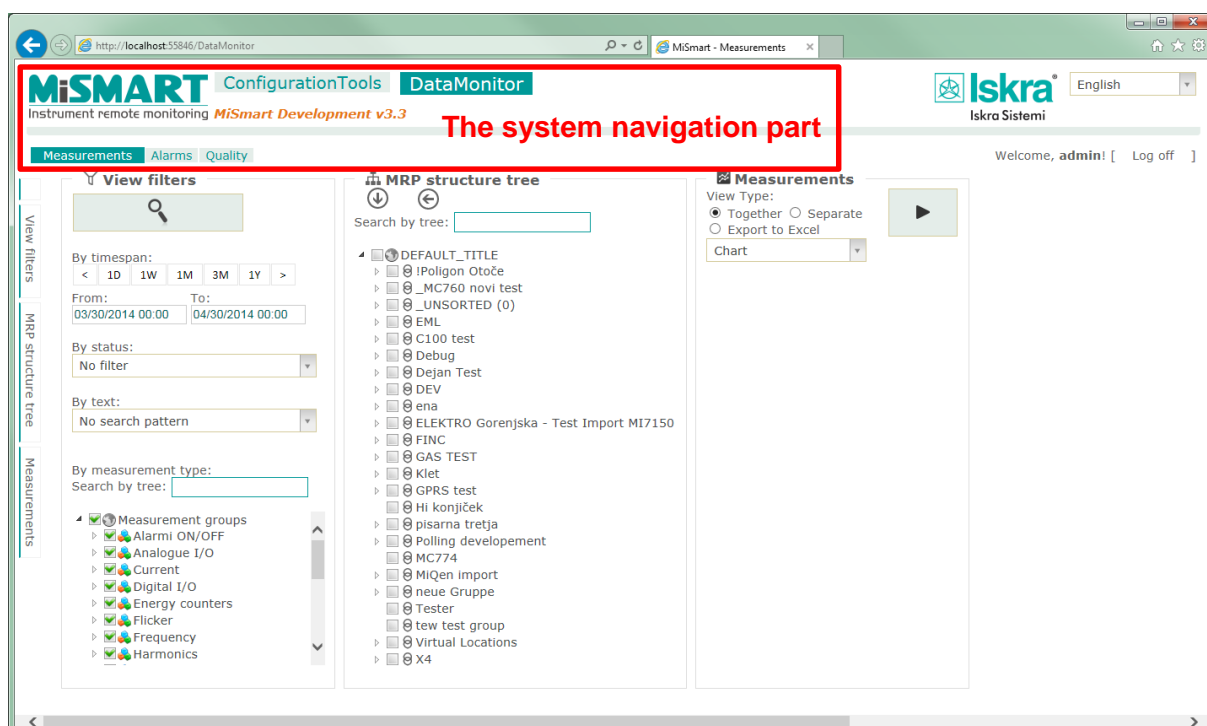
http://localhost:55846/DataMonitor
MiSmart - Measurements

MiSMART
Instrument remote monitoring MiSmart Development v3.3
ConfigurationTools DataMonitor
The system navigation part
Iskra
Iskra Sistemi
English

Measurements Alarms Quality
Welcome, admin! [ Log off ]

View filters
MRP structure tree
Measurements

View filters

By timespan:
< 1D 1W 1M 3M 1Y >
From: To:
03/30/2014 00:00 04/30/2014 00:00

By status:
No filter

By text:
No search pattern

By measurement type:
Search by tree:

Measurement groups
Alarmi ON/OFF
Analogue I/O
Current
Digital I/O
Energy counters
Flicker
Frequency
Harmonics

MRP structure tree
Search by tree:
DEFAULT_TITLE
!Poligon Otoče
_MC760 novi test
_UNSORTED (0)
EML
C100 test
Debug
Dejan Test
DEV
ena
ELEKTRO Gorenjska - Test Import MI7150
FINC
GAS TEST
Klet
GPRS test
Hi konjiček
pisarna tretja
Polling developement
MC774
MiQen import
neue Gruppe
Tester
tew test group
Virtual Locations
X4

Measurements
View Type:
Together Separate
Export to Excel
Chart